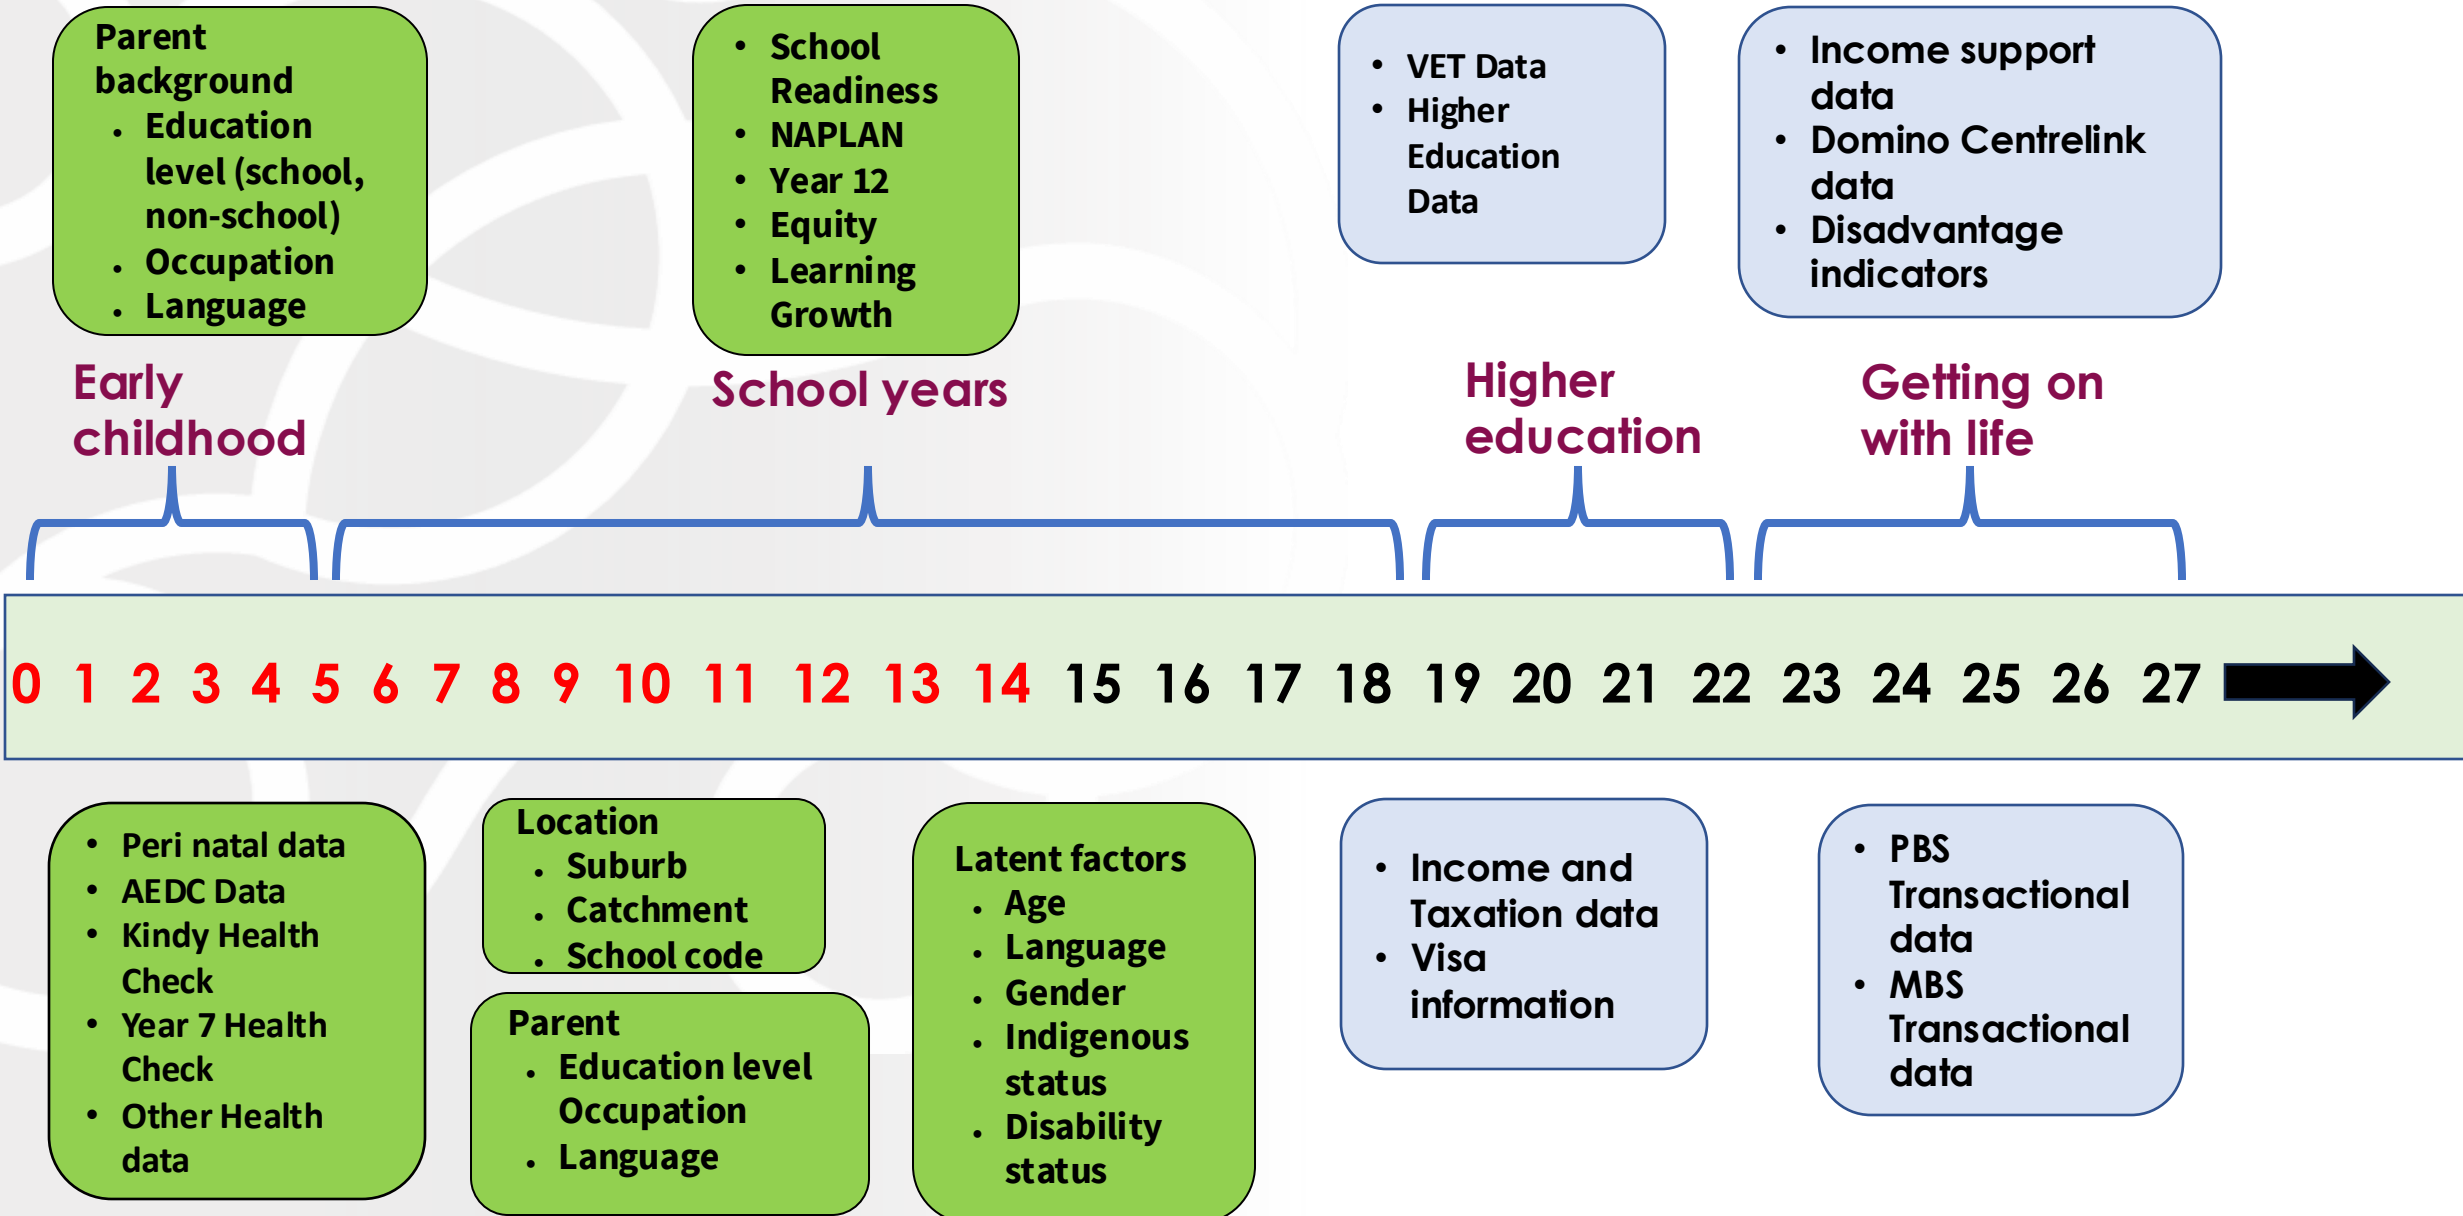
Parent background
- Education level (school, non-school)
- Occupation
- Language

- School Readiness
- NAPLAN
- Year 12
- Equity
- Learning Growth

- VET Data
- Higher Education Data

- Income support data
- Domino Centrelink data
- Disadvantage indicators

Early childhood

School years

Higher education

Getting on with life

0 1 2 3 4 5 6 7 8 9 10 11 12 13 14 15 16 17 18 19 20 21 22 23 24 25 26 27

- Peri natal data
- AEDC Data
- Kindy Health Check
- Year 7 Health Check
- Other Health data

Location
- Suburb
- Catchment
- School code

Parent
- Education level Occupation
- Language

Latent factors
- Age
- Language
- Gender
- Indigenous status
- Disability status

- Income and Taxation data
- Visa information

- PBS Transactional data
- MBS Transactional data